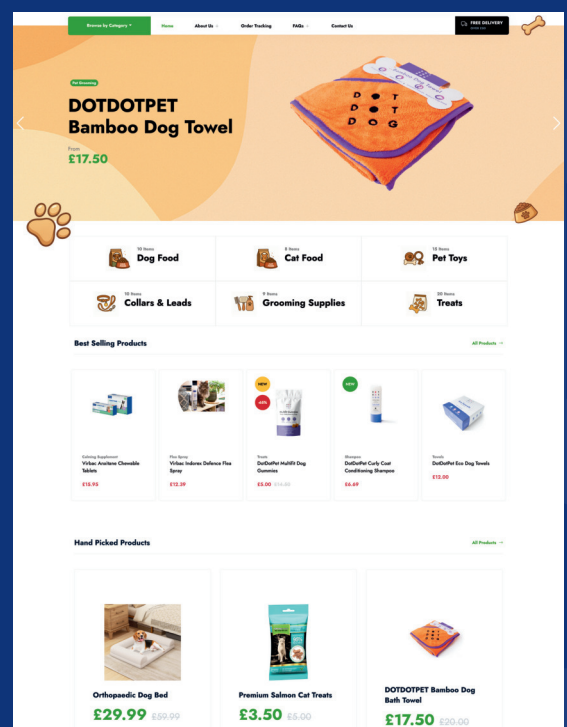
Browse by Category
Home
About Us
Order Tracking
FAQs
Contact Us
FREE DELIVERY

Pet Grooming
DOTDOTPET Bamboo Dog Towel
From
£17.50

10 Items
Dog Food
8 Items
Cat Food
15 Items
Pet Toys
10 Items
Collars & Leads
9 Items
Grooming Supplies
20 Items
Treats

Best Selling Products
All Products →

Calming Supplement
Virbac Anxitane Chewable Tablets
£15.95

Flea Spray
Virbac Indorex Defence Flea Spray
£12.39

NEW
-60%
Treats
DotDotPet Multifit Dog Gummies
£5.00 £14.50

NEW
Shampoo
DotDotPet Curly Coat Conditioning Shampoo
£6.69

Towels
DotDotPet Eco Dog Towels
£12.00

Hand Picked Products
All Products →

Orthopaedic Dog Bed
£29.99 £59.99

Premium Salmon Cat Treats
£3.50 £5.00

DOTDOTPET Bamboo Dog Bath Towel
£17.50 £20.00